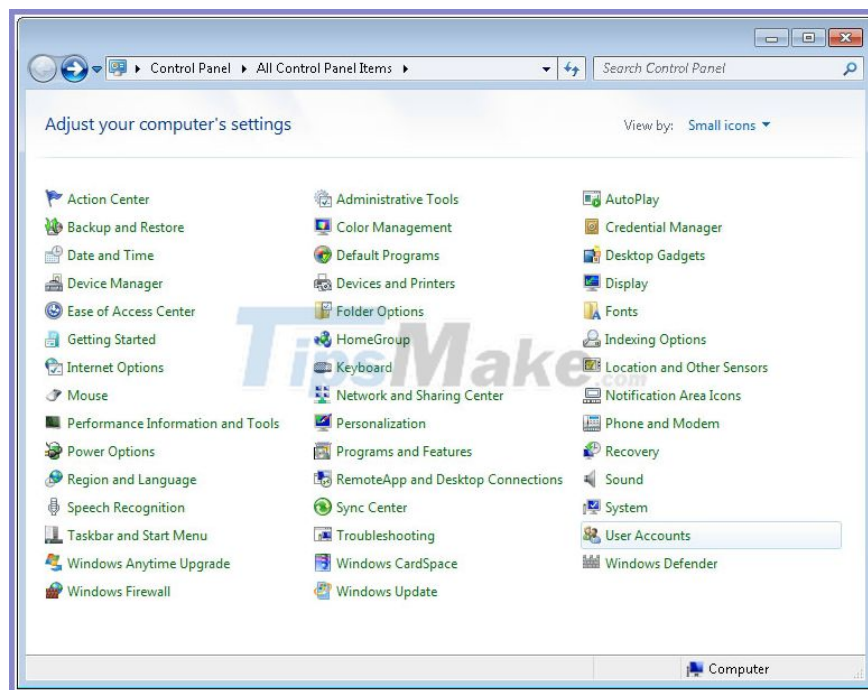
▸ Control Panel ▸ All Control Panel Items ▸

Search Control Panel

Adjust your computer's settings

View by: Small icons ▾

Action Center
Backup and Restore
Date and Time
Device Manager
Ease of Access Center
Getting Started
Internet Options
Mouse
Performance Information and Tools
Power Options
Region and Language
Speech Recognition
Taskbar and Start Menu
Windows Anytime Upgrade
Windows Firewall

Administrative Tools
Color Management
Default Programs
Devices and Printers
Folder Options
HomeGroup
Keyboard
Network and Sharing Center
Personalization
Programs and Features
RemoteApp and Desktop Connections
Sync Center
Troubleshooting
Windows CardSpace
Windows Update

AutoPlay
Credential Manager
Desktop Gadgets
Display
Fonts
Indexing Options
Location and Other Sensors
Notification Area Icons
Phone and Modem
Recovery
Sound
System
User Accounts
Windows Defender

TipsMake.com

Computer